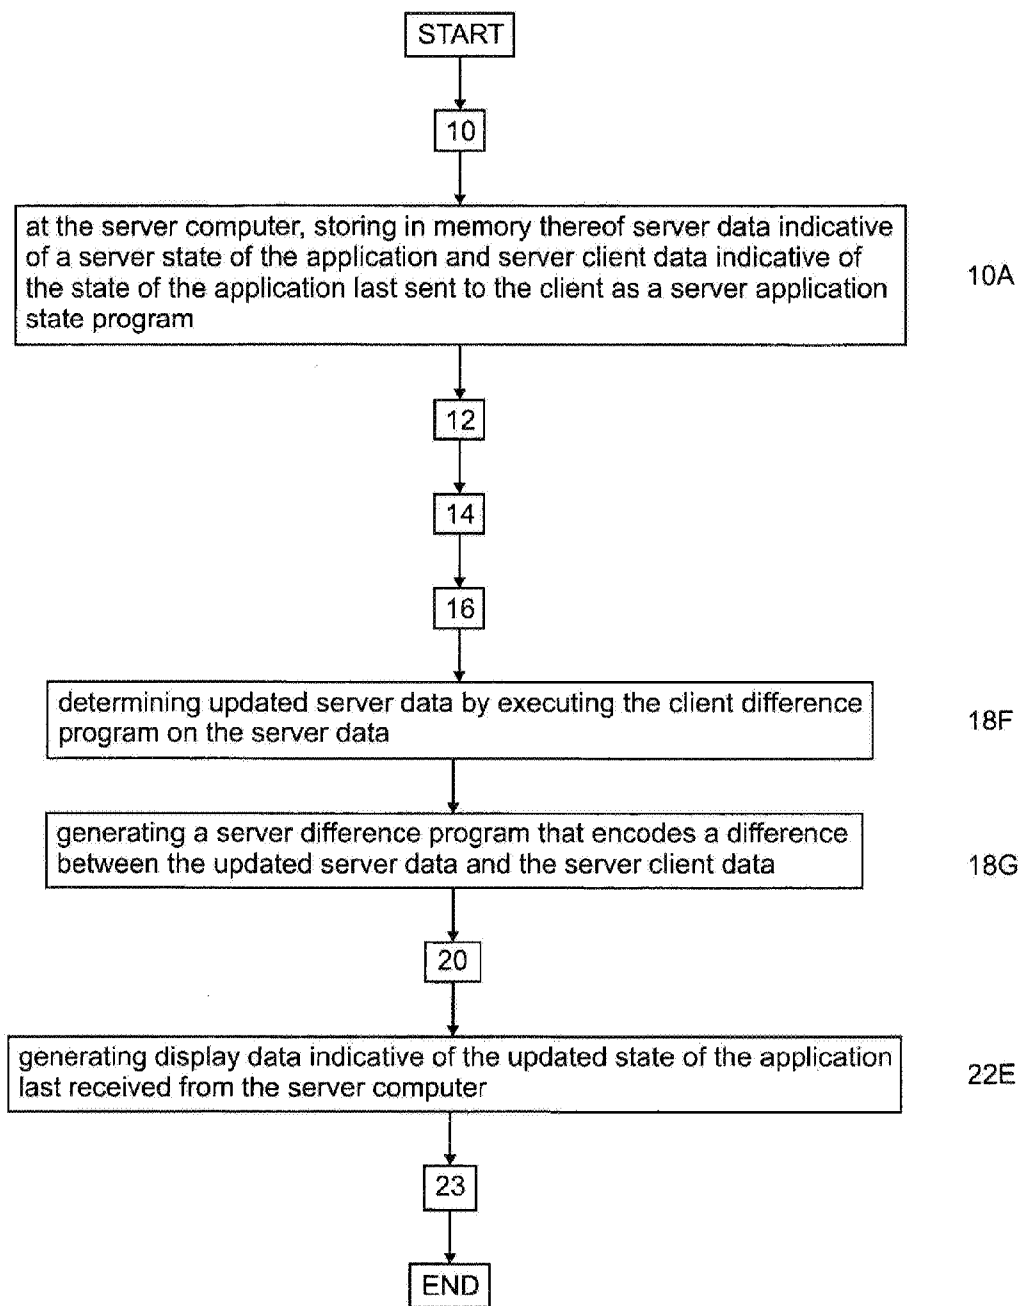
START

10

at the server computer, storing in memory thereof server data indicative of a server state of the application and server client data indicative of the state of the application last sent to the client as a server application state program

10A

12

14

16

determining updated server data by executing the client difference program on the server data

18F

generating a server difference program that encodes a difference between the updated server data and the server client data

18G

20

generating display data indicative of the updated state of the application last received from the server computer

22E

23

END